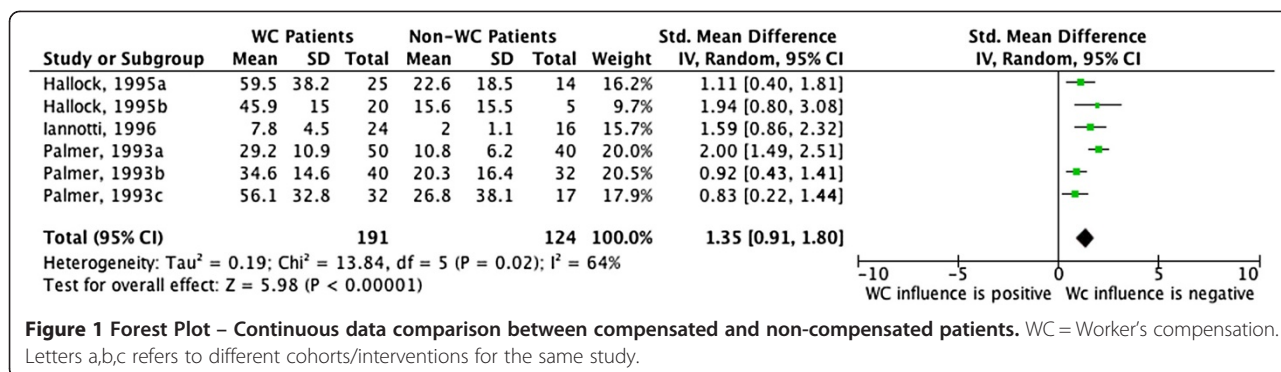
| Study or Subgroup | WC Patients Mean | SD | Total | Non-WC Patients Mean | SD | Total | Weight | Std. Mean Difference IV, Random, 95% CI |
|---|---|---|---|---|---|---|---|---|
| Hallock, 1995a | 59.5 | 38.2 | 25 | 22.6 | 18.5 | 14 | 16.2% | 1.11 [0.40, 1.81] |
| Hallock, 1995b | 45.9 | 15 | 20 | 15.6 | 15.5 | 5 | 9.7% | 1.94 [0.80, 3.08] |
| Iannotti, 1996 | 7.8 | 4.5 | 24 | 2 | 1.1 | 16 | 15.7% | 1.59 [0.86, 2.32] |
| Palmer, 1993a | 29.2 | 10.9 | 50 | 10.8 | 6.2 | 40 | 20.0% | 2.00 [1.49, 2.51] |
| Palmer, 1993b | 34.6 | 14.6 | 40 | 20.3 | 16.4 | 32 | 20.5% | 0.92 [0.43, 1.41] |
| Palmer, 1993c | 56.1 | 32.8 | 32 | 26.8 | 38.1 | 17 | 17.9% | 0.83 [0.22, 1.44] |
| **Total (95% CI)** | | | **191** | | | **124** | **100.0%** | **1.35 [0.91, 1.80]** |

Heterogeneity: Tau² = 0.19; Chi² = 13.84, df = 5 (P = 0.02); I² = 64%
Test for overall effect: Z = 5.98 (P < 0.00001)

Std. Mean Difference
IV, Random, 95% CI

-10 -5 0 5 10
WC influence is positive Wc influence is negative

**Figure 1 Forest Plot – Continuous data comparison between compensated and non-compensated patients.** WC = Worker's compensation. Letters a,b,c refers to different cohorts/interventions for the same study.